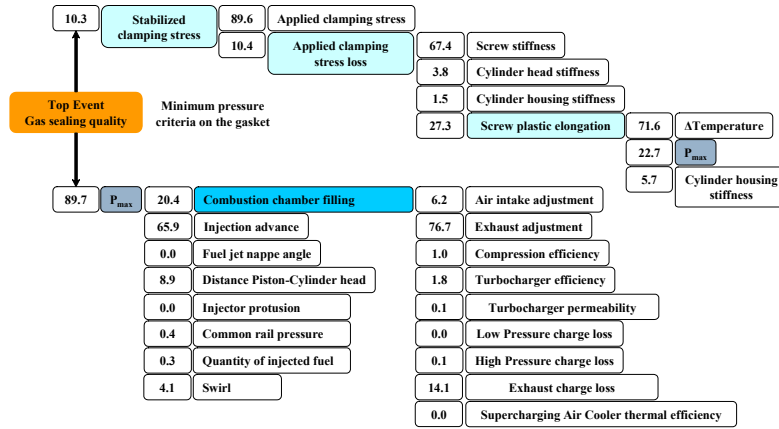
10.3 Stabilized clamping stress

89.6 Applied clamping stress

10.4 Applied clamping stress loss

67.4 Screw stiffness

3.8 Cylinder head stiffness

1.5 Cylinder housing stiffness

27.3 Screw plastic elongation

71.6 ΔTemperature

22.7 $P_{max}$

5.7 Cylinder housing stiffness

Top Event Gas sealing quality

Minimum pressure criteria on the gasket

89.7 $P_{max}$

20.4 Combustion chamber filling

65.9 Injection advance

0.0 Fuel jet nappe angle

8.9 Distance Piston-Cylinder head

0.0 Injector protusion

0.4 Common rail pressure

0.3 Quantity of injected fuel

4.1 Swirl

6.2 Air intake adjustment

76.7 Exhaust adjustment

1.0 Compression efficiency

1.8 Turbocharger efficiency

0.1 Turbocharger permeability

0.0 Low Pressure charge loss

0.1 High Pressure charge loss

14.1 Exhaust charge loss

0.0 Supercharging Air Cooler thermal efficiency